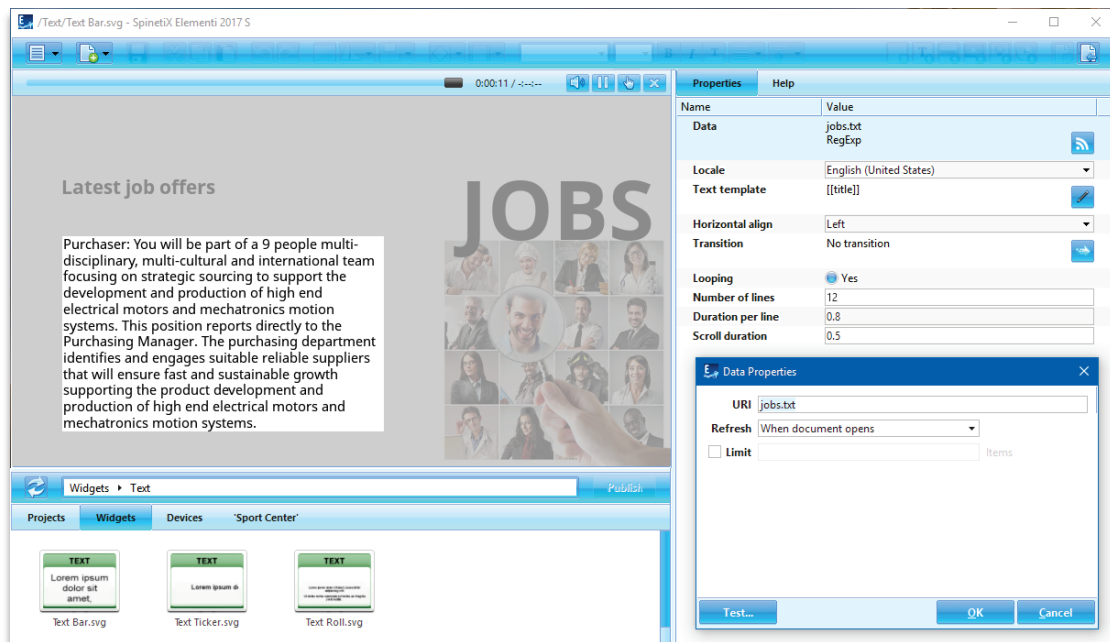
/Text/Text Bar.svg - SpinetiX Elementi 2017 S

0:00:11 / -:--:--

Latest job offers

JOBS

Purchaser: You will be part of a 9 people multi-disciplinary, multi-cultural and international team focusing on strategic sourcing to support the development and production of high end electrical motors and mechatronics motion systems. This position reports directly to the Purchasing Manager. The purchasing department identifies and engages suitable reliable suppliers that will ensure fast and sustainable growth supporting the product development and production of high end electrical motors and mechatronics motion systems.

Widgets ▸ Text

Publish

Projects | Widgets | Devices | 'Sport Center'

TEXT
Lorem ipsum dolor sit amet,
Text Bar.svg

TEXT
Lorem ipsum d
Text Ticker.svg

TEXT
Text Roll.svg

Properties | Help

| Name | Value |
|---|---|
| Data | jobs.txt RegExp |
| Locale | English (United States) |
| Text template | [[title]] |
| Horizontal align | Left |
| Transition | No transition |
| Looping | Yes |
| Number of lines | 12 |
| Duration per line | 0.8 |
| Scroll duration | 0.5 |

Data Properties

URI jobs.txt
Refresh When document opens
Limit Items

Test...
OK
Cancel